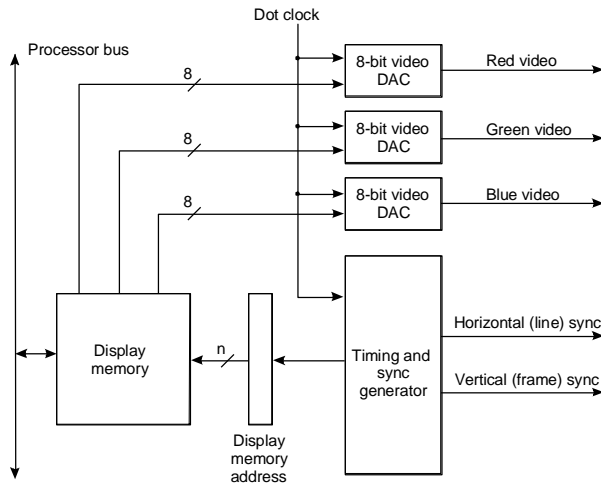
Dot clock

Processor bus

8

8-bit video DAC

Red video

8

8-bit video DAC

Green video

8

8-bit video DAC

Blue video

Display memory

n

Timing and sync generator

Horizontal (line) sync

Vertical (frame) sync

Display memory address